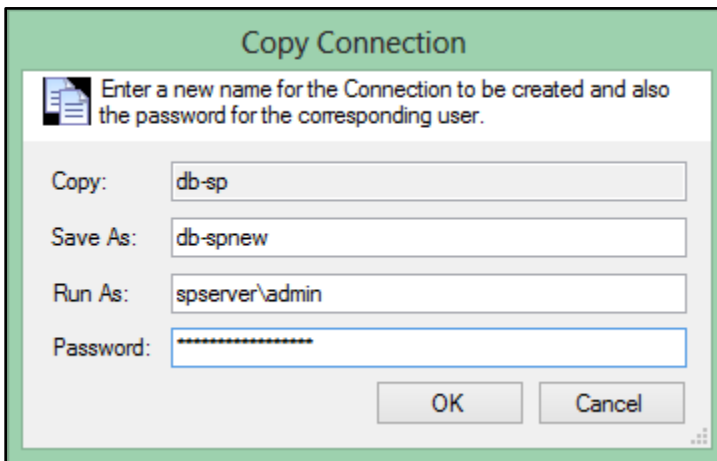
Copy Connection

Enter a new name for the Connection to be created and also the password for the corresponding user.

Copy: db-sp

Save As: db-spnew

Run As: spserver\admin

Password: ******************

OK Cancel